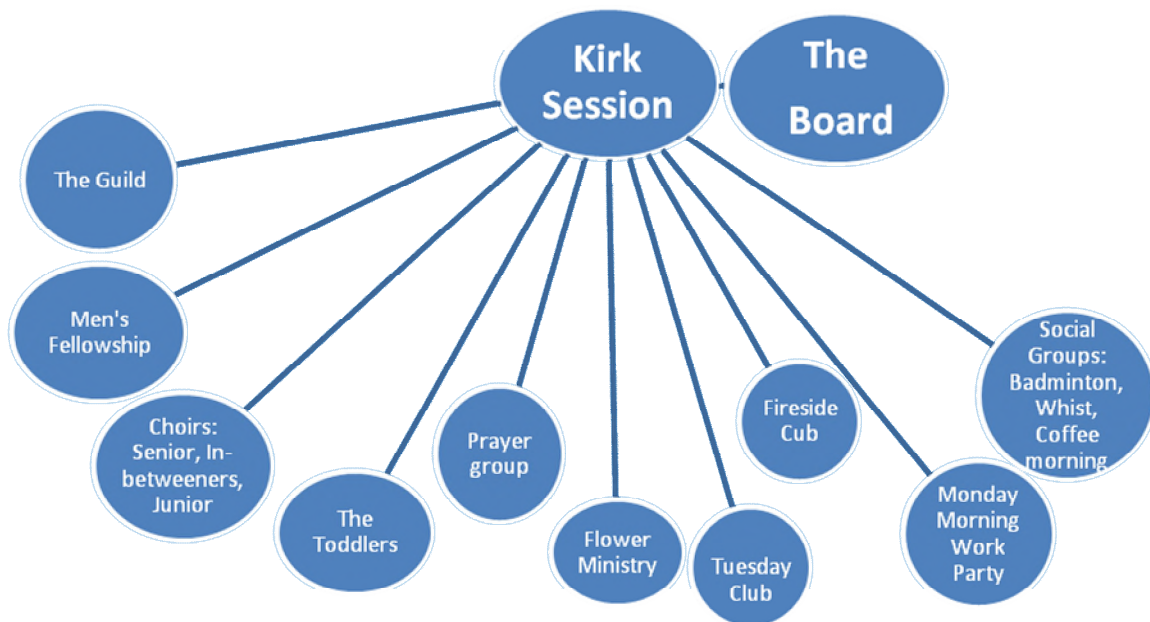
Kirk Session

The Board

The Guild

Men's Fellowship

Choirs: Senior, In-betweeners, Junior

The Toddlers

Prayer group

Flower Ministry

Tuesday Club

Fireside Cub

Monday Morning Work Party

Social Groups: Badminton, Whist, Coffee morning